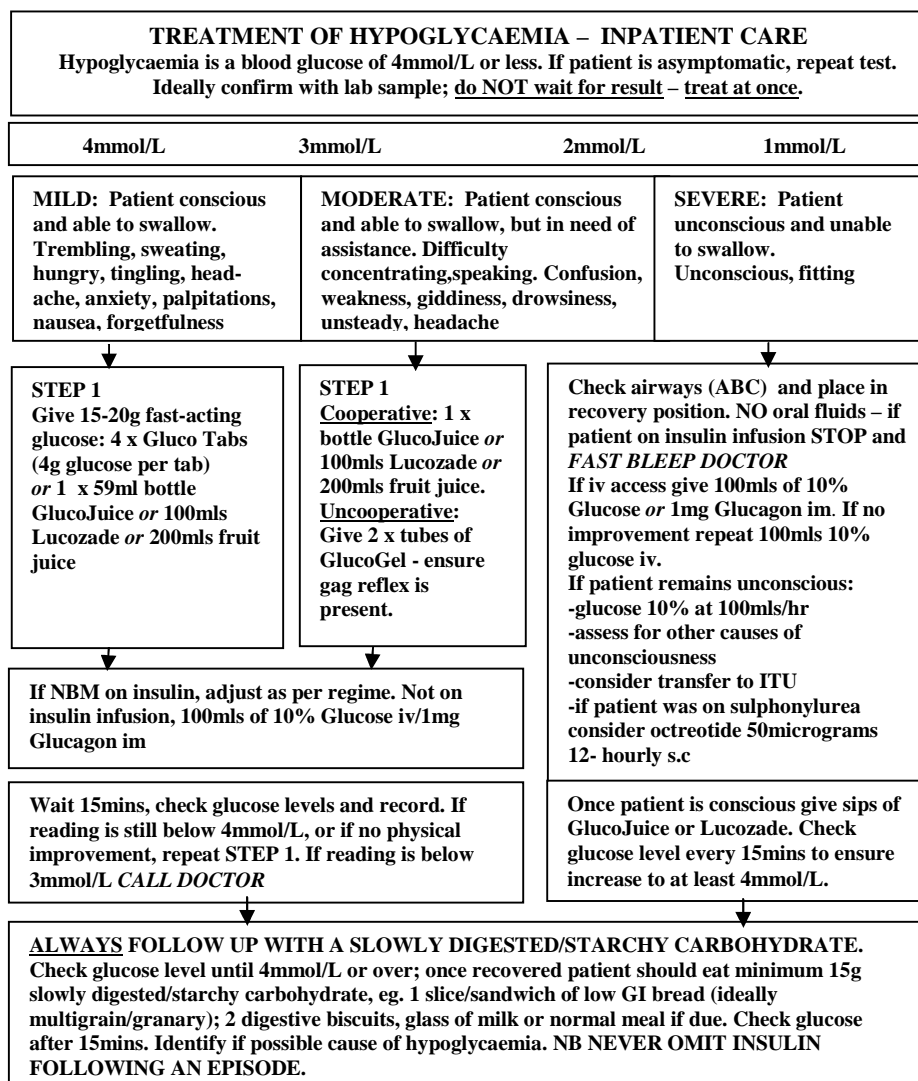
TREATMENT OF HYPOGLYCAEMIA – INPATIENT CARE
Hypoglycaemia is a blood glucose of 4mmol/L or less. If patient is asymptomatic, repeat test. Ideally confirm with lab sample; do NOT wait for result – treat at once.

4mmol/L 3mmol/L 2mmol/L 1mmol/L

MILD: Patient conscious and able to swallow. Trembling, sweating, hungry, tingling, headache, anxiety, palpitations, nausea, forgetfulness

MODERATE: Patient conscious and able to swallow, but in need of assistance. Difficulty concentrating,speaking. Confusion, weakness, giddiness, drowsiness, unsteady, headache

SEVERE: Patient unconscious and unable to swallow. Unconscious, fitting

STEP 1
Give 15-20g fast-acting glucose: 4 x Gluco Tabs (4g glucose per tab) or 1 x 59ml bottle GlucoJuice or 100mls Lucozade or 200mls fruit juice

STEP 1
Cooperative: 1 x bottle GlucoJuice or 100mls Lucozade or 200mls fruit juice.
Uncooperative: Give 2 x tubes of GlucoGel - ensure gag reflex is present.

Check airways (ABC) and place in recovery position. NO oral fluids – if patient on insulin infusion STOP and FAST BLEEP DOCTOR
If iv access give 100mls of 10% Glucose or 1mg Glucagon im. If no improvement repeat 100mls 10% glucose iv.
If patient remains unconscious:
-glucose 10% at 100mls/hr
-assess for other causes of unconsciousness
-consider transfer to ITU
-if patient was on sulphonylurea consider octreotide 50micrograms 12- hourly s.c

If NBM on insulin, adjust as per regime. Not on insulin infusion, 100mls of 10% Glucose iv/1mg Glucagon im

Wait 15mins, check glucose levels and record. If reading is still below 4mmol/L, or if no physical improvement, repeat STEP 1. If reading is below 3mmol/L CALL DOCTOR

Once patient is conscious give sips of GlucoJuice or Lucozade. Check glucose level every 15mins to ensure increase to at least 4mmol/L.

ALWAYS FOLLOW UP WITH A SLOWLY DIGESTED/STARCHY CARBOHYDRATE. Check glucose level until 4mmol/L or over; once recovered patient should eat minimum 15g slowly digested/starchy carbohydrate, eg. 1 slice/sandwich of low GI bread (ideally multigrain/granary); 2 digestive biscuits, glass of milk or normal meal if due. Check glucose after 15mins. Identify if possible cause of hypoglycaemia. NB NEVER OMIT INSULIN FOLLOWING AN EPISODE.